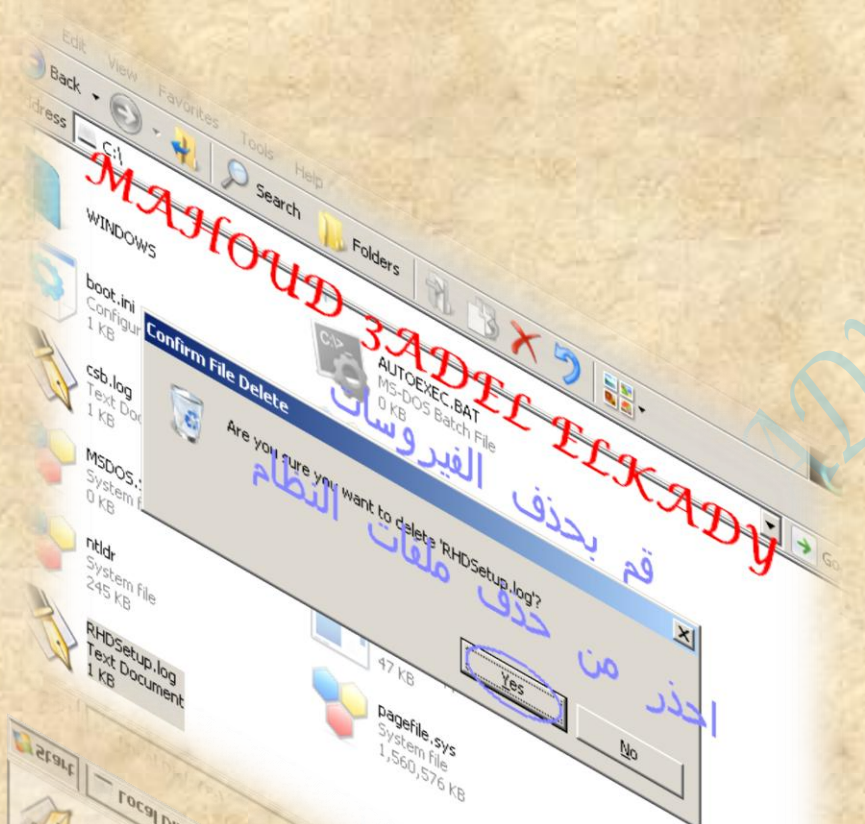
Edit View Favorites Tools Help

Back

Search

Folders

Address C:\

WINDOWS

boot.ini
Configur
1 KB

csb.log
Text Doc
1 KB

MSDOS.
System f
0 KB

ntldr
System file
245 KB

RHDSetup.log
Text Document
1 KB

AUTOEXEC.BAT
MS-DOS Batch File
0 KB

47 KB

pagefile.sys
System file
1,560,576 KB

Go

MAHOUD 3ADEL ELKADY

Confirm File Delete

Are you sure you want to delete 'RHDSetup.log'?

Yes

No

قم بحذف الفيروسات

احذر من حذف ملفات النظام

start

Local Di